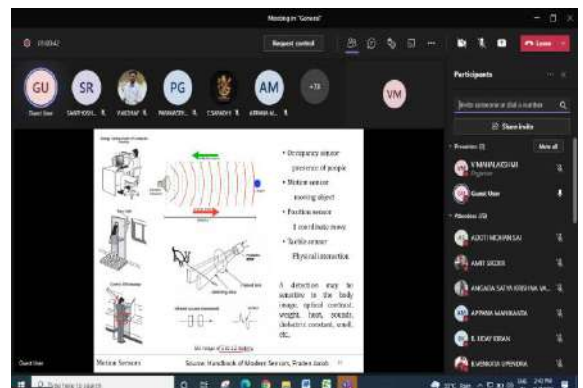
Meeting in "General"

01:00:42

Request control

Leave

GU
Guest User

SR
SAMPATHSH...

PAVITHA...

PG
PRANAVESH...

ESAVADHI

AM
ARPANA M...

+73

VM

Participants

Invite someone or dial a number

Share invite

Presenters (2)

Mute all

V MANIPALATHI AM
Organizer

Guest User

Attendees (73)

ADITI MOHAN SAI

AMIT SINGH

ANGADA SATYA KRISHNA VA...

APPANA MANIKANTA

B. UDAY KIRAN

B VENKATA UPENDRA

• Occupancy sensor
presence of people

• Motion sensor
moving object

• Position sensor
1 coordinate move

• Tactile sensor
Physical interaction

A detection may be sensitive to the body image, optical contrast, weight, heat, sounds, dielectric constant, smell, etc..

Motion Sensors

Source: Handbook of Modern Sensors, Fraden Jacob

Guest User

Type here to search